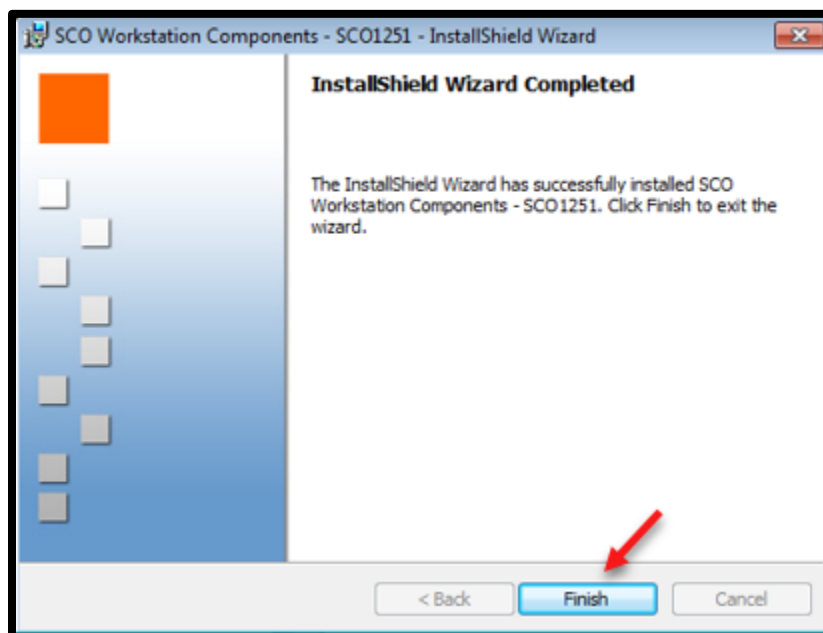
SCO Workstation Components - SCO1251 - InstallShield Wizard

InstallShield Wizard Completed

The InstallShield Wizard has successfully installed SCO Workstation Components - SCO1251. Click Finish to exit the wizard.

< Back
Finish
Cancel